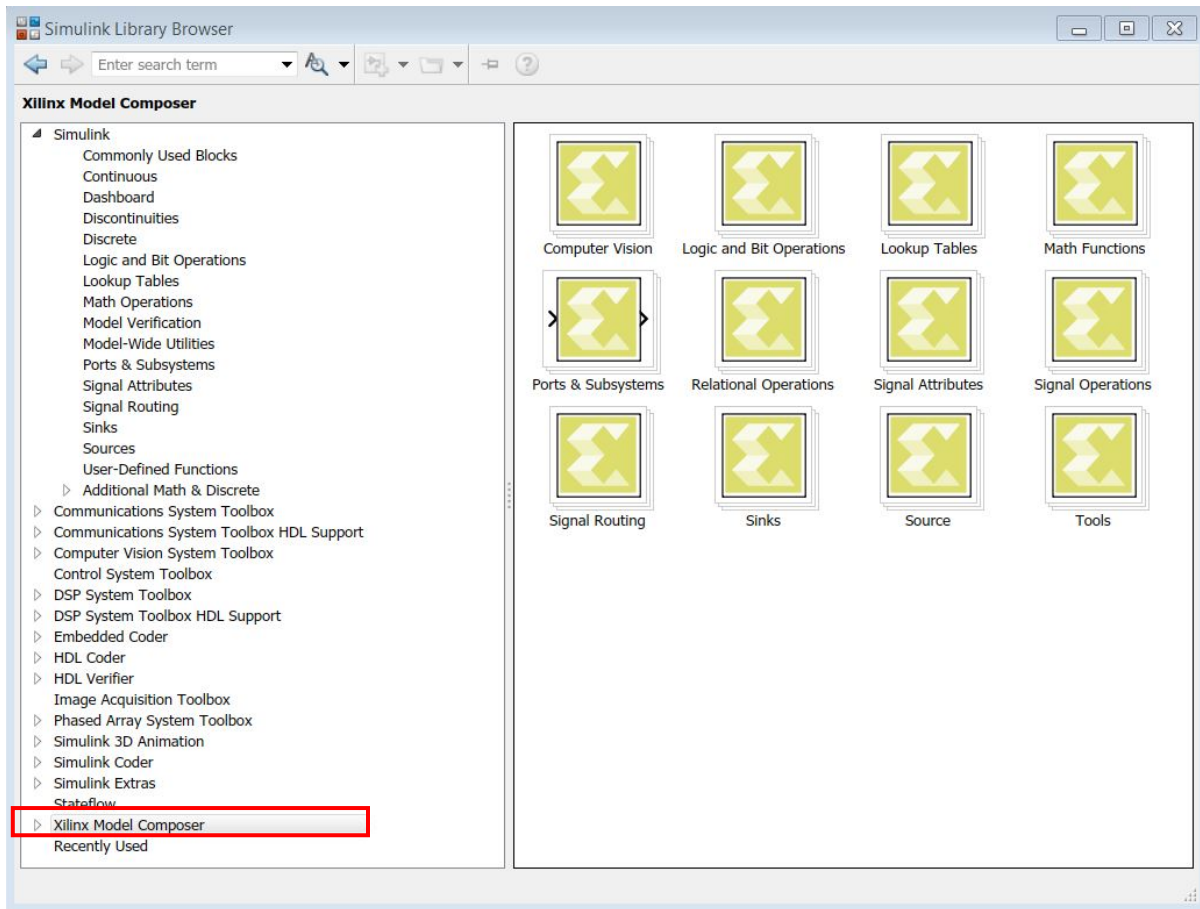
Simulink Library Browser

Enter search term

Xilinx Model Composer

Simulink
Commonly Used Blocks
Continuous
Dashboard
Discontinuities
Discrete
Logic and Bit Operations
Lookup Tables
Math Operations
Model Verification
Model-Wide Utilities
Ports & Subsystems
Signal Attributes
Signal Routing
Sinks
Sources
User-Defined Functions
Additional Math & Discrete
Communications System Toolbox
Communications System Toolbox HDL Support
Computer Vision System Toolbox
Control System Toolbox
DSP System Toolbox
DSP System Toolbox HDL Support
Embedded Coder
HDL Coder
HDL Verifier
Image Acquisition Toolbox
Phased Array System Toolbox
Simulink 3D Animation
Simulink Coder
Simulink Extras
Stateflow
Xilinx Model Composer
Recently Used

Computer Vision
Logic and Bit Operations
Lookup Tables
Math Functions
Ports & Subsystems
Relational Operations
Signal Attributes
Signal Operations
Signal Routing
Sinks
Source
Tools